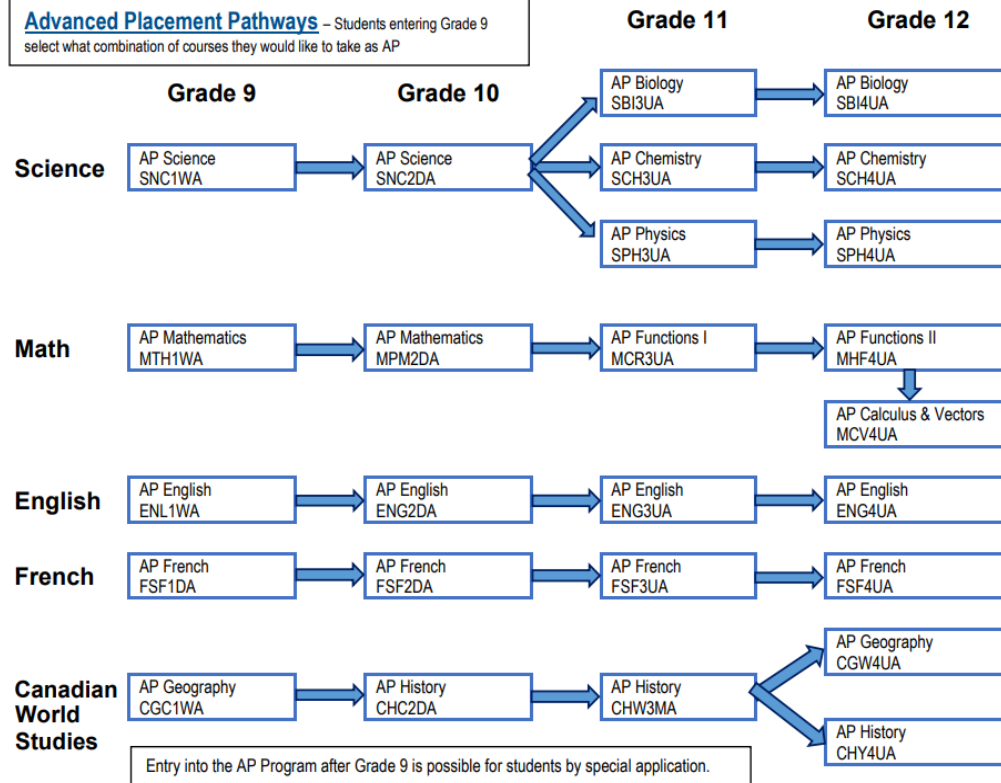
Advanced Placement Pathways – Students entering Grade 9 select what combination of courses they would like to take as AP

Grade 9

Grade 10

Grade 11

Grade 12

Science

AP Science SNC1WA

AP Science SNC2DA

AP Biology SBI3UA

AP Biology SBI4UA

AP Chemistry SCH3UA

AP Chemistry SCH4UA

AP Physics SPH3UA

AP Physics SPH4UA

Math

AP Mathematics MTH1WA

AP Mathematics MPM2DA

AP Functions I MCR3UA

AP Functions II MHF4UA

AP Calculus & Vectors MCV4UA

English

AP English ENL1WA

AP English ENG2DA

AP English ENG3UA

AP English ENG4UA

French

AP French FSF1DA

AP French FSF2DA

AP French FSF3UA

AP French FSF4UA

Canadian World Studies

AP Geography CGC1WA

AP History CHC2DA

AP History CHW3MA

AP Geography CGW4UA

AP History CHY4UA

Entry into the AP Program after Grade 9 is possible for students by special application.